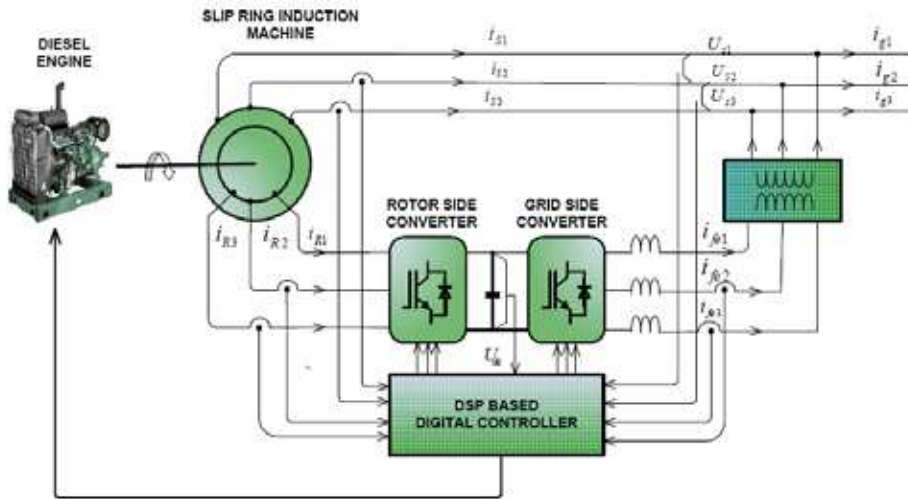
SLIP RING INDUCTION MACHINE

DIESEL ENGINE

$i_{S1}$

$i_{S2}$

$i_{S3}$

$U_{s1}$

$U_{s2}$

$U_{s3}$

$i_{g1}$

$i_{g2}$

$i_{g3}$

ROTOR SIDE CONVERTER

GRID SIDE CONVERTER

$i_{R3}$

$i_{R2}$

$i_{R1}$

$i_{f\!e1}$

$i_{f\!e2}$

$i_{f\!e3}$

$U_{dc}$

DSP BASED DIGITAL CONTROLLER